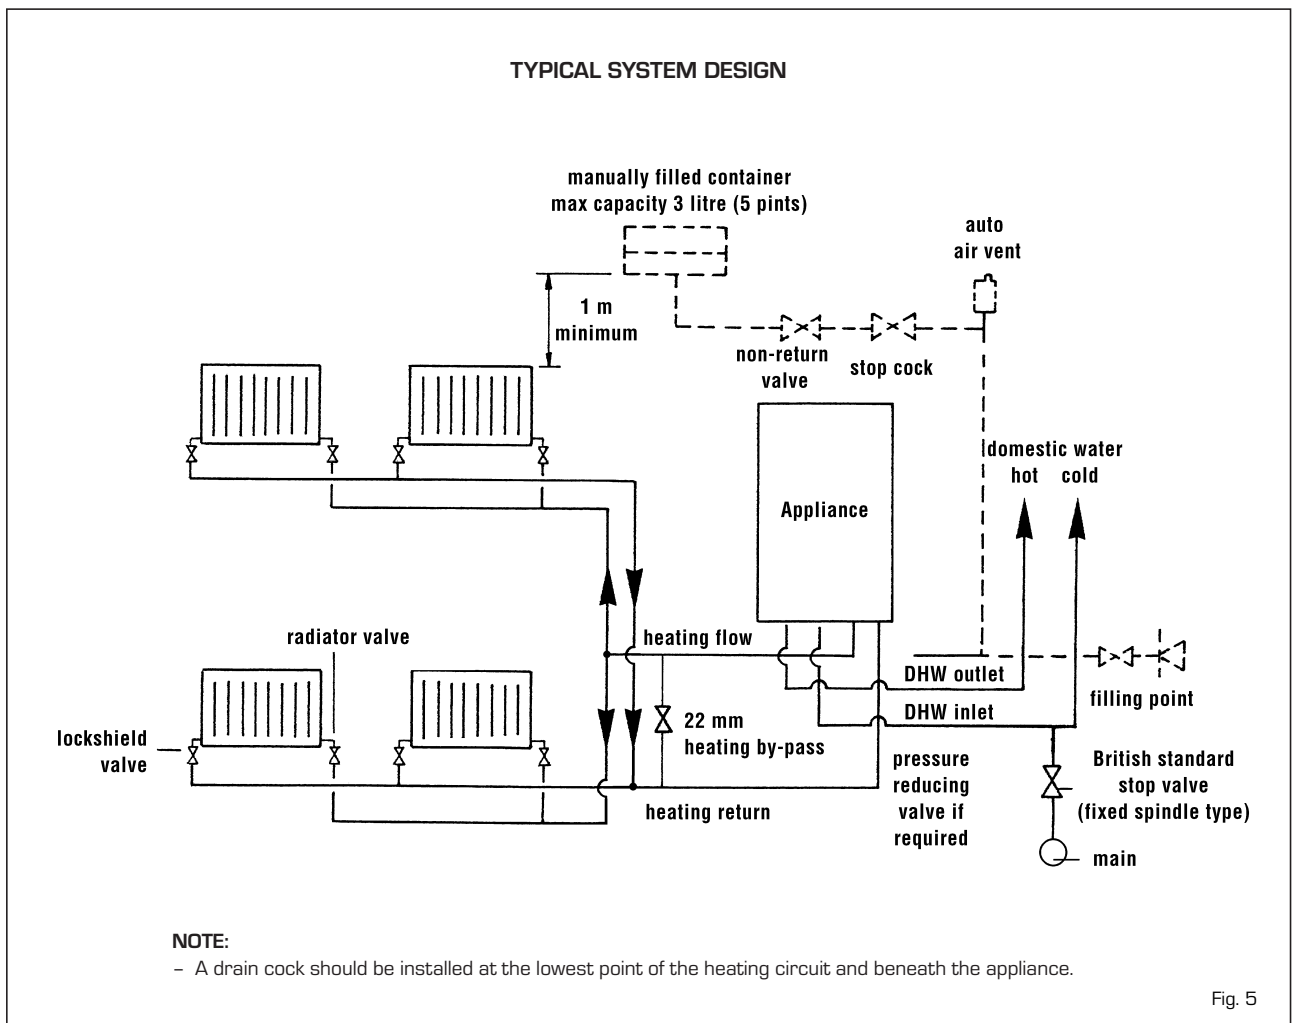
TYPICAL SYSTEM DESIGN

manually filled container
max capacity 3 litre (5 pints)

auto
air vent

1 m
minimum

non-return
valve

stop cock

domestic water
hot cold

Appliance

radiator valve

heating flow

DHW outlet

filling point

lockshield
valve

22 mm
heating by-pass

DHW inlet

pressure
reducing
valve if
required

British standard
stop valve
(fixed spindle type)

heating return

main

NOTE:
– A drain cock should be installed at the lowest point of the heating circuit and beneath the appliance.

Fig. 5